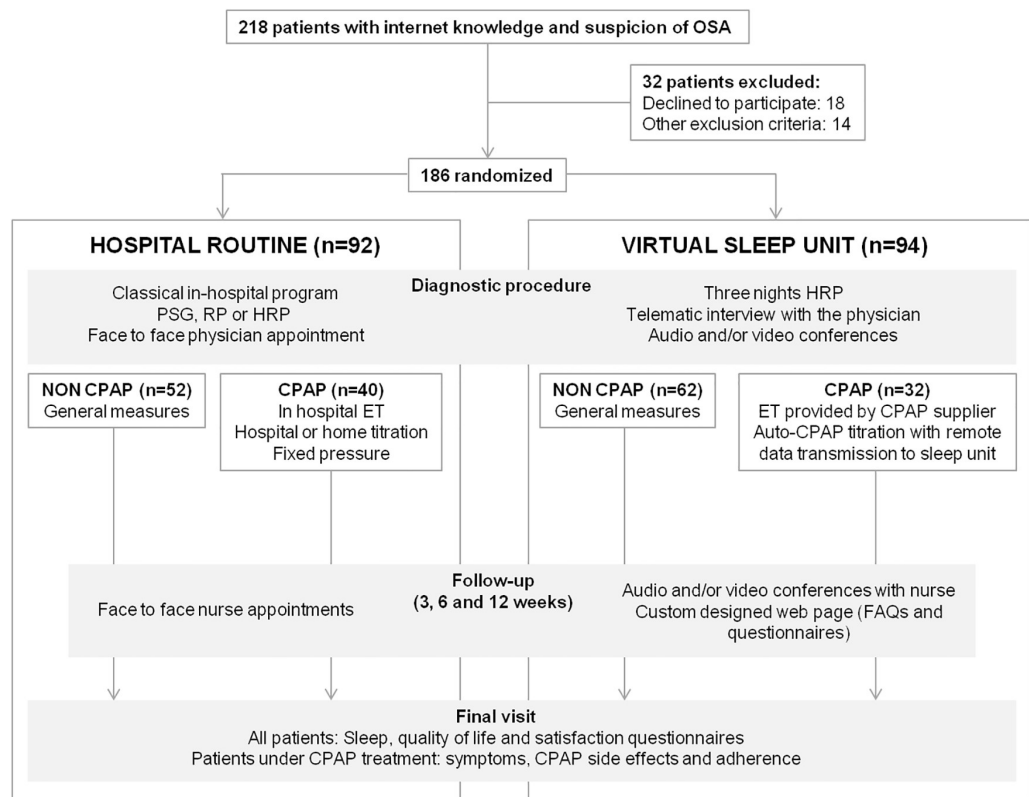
218 patients with internet knowledge and suspicion of OSA

32 patients excluded:
Declined to participate: 18
Other exclusion criteria: 14

186 randomized

HOSPITAL ROUTINE (n=92)

VIRTUAL SLEEP UNIT (n=94)

Diagnostic procedure

Classical in-hospital program
PSG, RP or HRP
Face to face physician appointment

Three nights HRP
Telematic interview with the physician
Audio and/or video conferences

NON CPAP (n=52)
General measures

CPAP (n=40)
In hospital ET
Hospital or home titration
Fixed pressure

NON CPAP (n=62)
General measures

CPAP (n=32)
ET provided by CPAP supplier
Auto-CPAP titration with remote data transmission to sleep unit

Follow-up
(3, 6 and 12 weeks)

Face to face nurse appointments

Audio and/or video conferences with nurse
Custom designed web page (FAQs and questionnaires)

Final visit
All patients: Sleep, quality of life and satisfaction questionnaires
Patients under CPAP treatment: symptoms, CPAP side effects and adherence